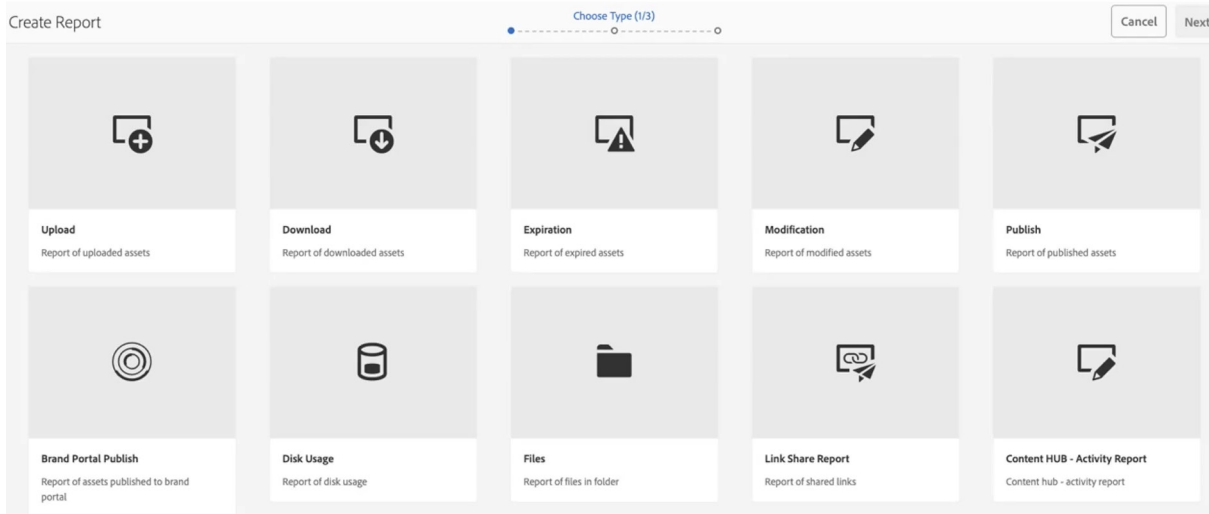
Create Report

Choose Type (1/3)

Cancel

Next

Upload
Report of uploaded assets

Download
Report of downloaded assets

Expiration
Report of expired assets

Modification
Report of modified assets

Publish
Report of published assets

Brand Portal Publish
Report of assets published to brand portal

Disk Usage
Report of disk usage

Files
Report of files in folder

Link Share Report
Report of shared links

Content HUB - Activity Report
Content hub - activity report